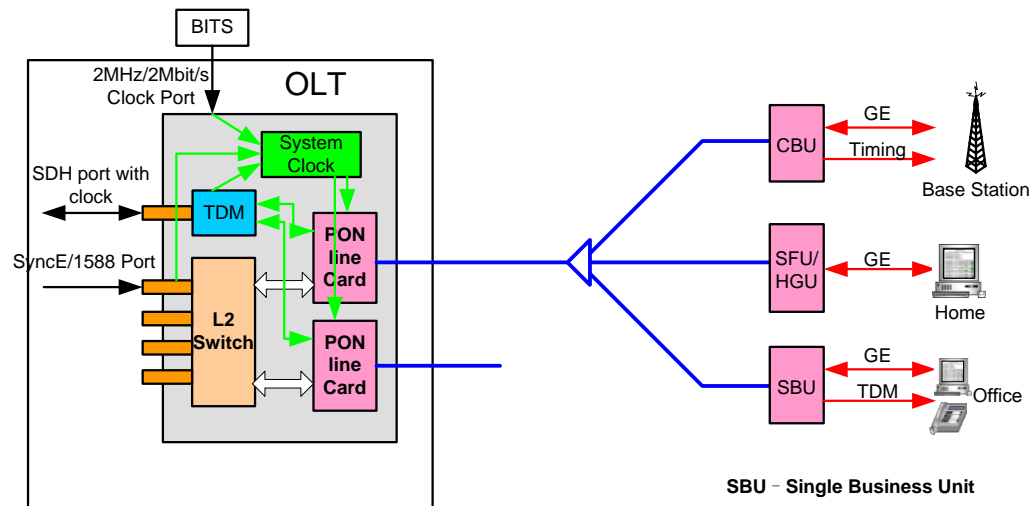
BITS

2MHz/2Mbit/s Clock Port

OLT

System Clock

SDH port with clock

TDM

PON line Card

SyncE/1588 Port

L2 Switch

PON line Card

CBU

GE

Timing

Base Station

SFU/ HGU

GE

Home

SBU

GE

TDM

Office

SBU – Single Business Unit